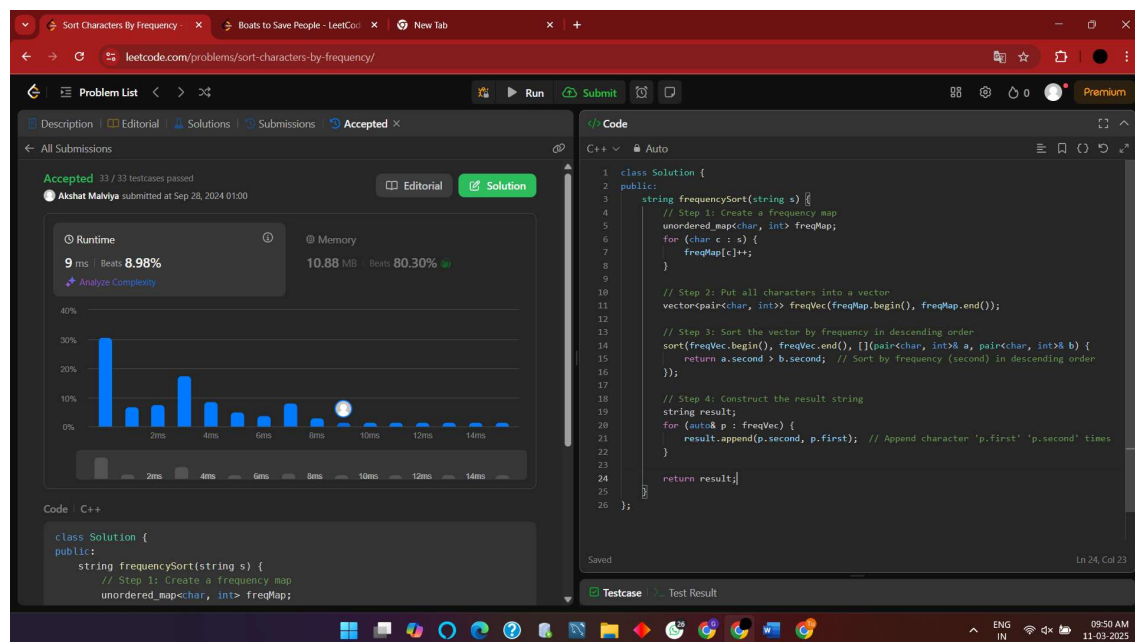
Sort Characters By Frequency - × Boats to Save People - LeetCod × New Tab × +

leetcode.com/problems/sort-characters-by-frequency/

Problem List

Run Submit

0 Premium

Description | Editorial | Solutions | Submissions | Accepted ×

← All Submissions

Accepted 33 / 33 testcases passed
Akshat Malviya submitted at Sep 28, 2024 01:00

Editorial Solution

Runtime
9 ms | Beats 8.98%
Analyze Complexity

Memory
10.88 MB | Beats 80.30%

40%
30%
20%
10%
0%
2ms 4ms 6ms 8ms 10ms 12ms 14ms

2ms 4ms 6ms 8ms 10ms 12ms 14ms

Code | C++

```
class Solution {
public:
    string frequencySort(string s) {
        // Step 1: Create a frequency map
        unordered_map<char, int> freqMap;
```

</> Code

C++ Auto

```
class Solution {
public:
    string frequencySort(string s) {
        // Step 1: Create a frequency map
        unordered_map<char, int> freqMap;
        for (char c : s) {
            freqMap[c]++;
        }

        // Step 2: Put all characters into a vector
        vector<pair<char, int>> freqVec(freqMap.begin(), freqMap.end());

        // Step 3: Sort the vector by frequency in descending order
        sort(freqVec.begin(), freqVec.end(), [](pair<char, int>& a, pair<char, int>& b) {
            return a.second > b.second;  // Sort by frequency (second) in descending order
        });

        // Step 4: Construct the result string
        string result;
        for (auto& p : freqVec) {
            result.append(p.second, p.first);  // Append character 'p.first' 'p.second' times
        }

        return result;
    }
};
```

1 2 3 4 5 6 7 8 9 10 11 12 13 14 15 16 17 18 19 20 21 22 23 24 25 26

Saved Ln 24, Col 23

Testcase | Test Result

ENG IN 09:50 AM 11-03-2025